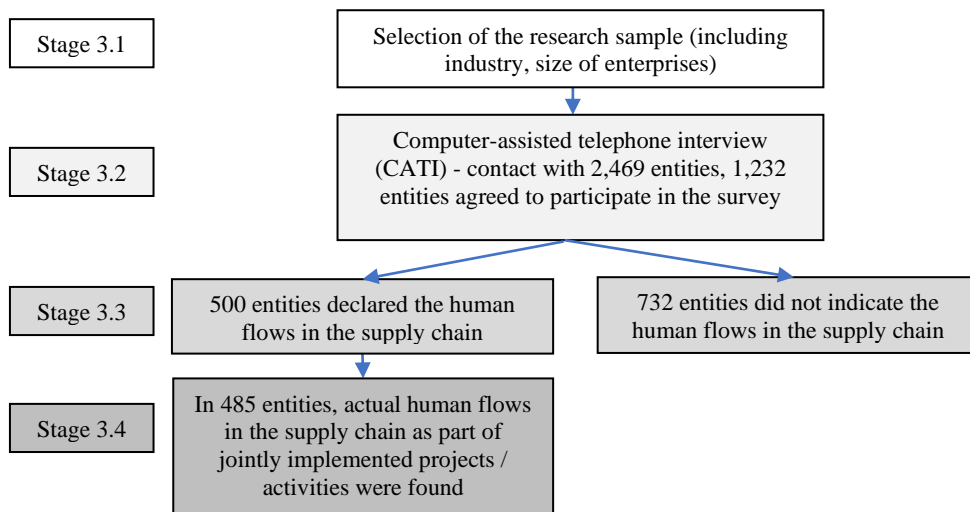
Stage 3.1

Selection of the research sample (including industry, size of enterprises)

Stage 3.2

Computer-assisted telephone interview (CATI) - contact with 2,469 entities, 1,232 entities agreed to participate in the survey

Stage 3.3

500 entities declared the human flows in the supply chain

732 entities did not indicate the human flows in the supply chain

Stage 3.4

In 485 entities, actual human flows in the supply chain as part of jointly implemented projects / activities were found